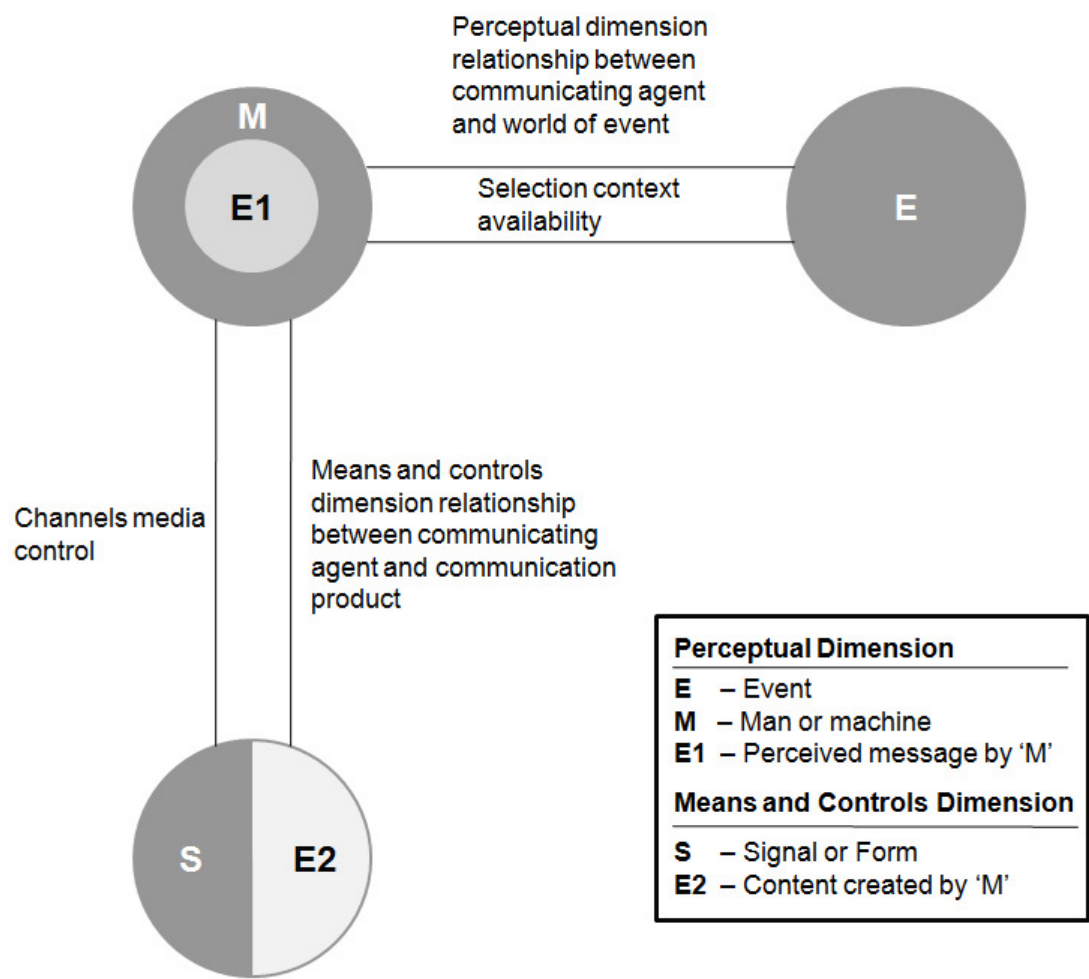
Perceptual dimension relationship between communicating agent and world of event

M

E1

Selection context availability

E

Means and controls dimension relationship between communicating agent and communication product

Channels media control

S

E2

**Perceptual Dimension**
**E** – Event
**M** – Man or machine
**E1** – Perceived message by 'M'

**Means and Controls Dimension**
**S** – Signal or Form
**E2** – Content created by 'M'